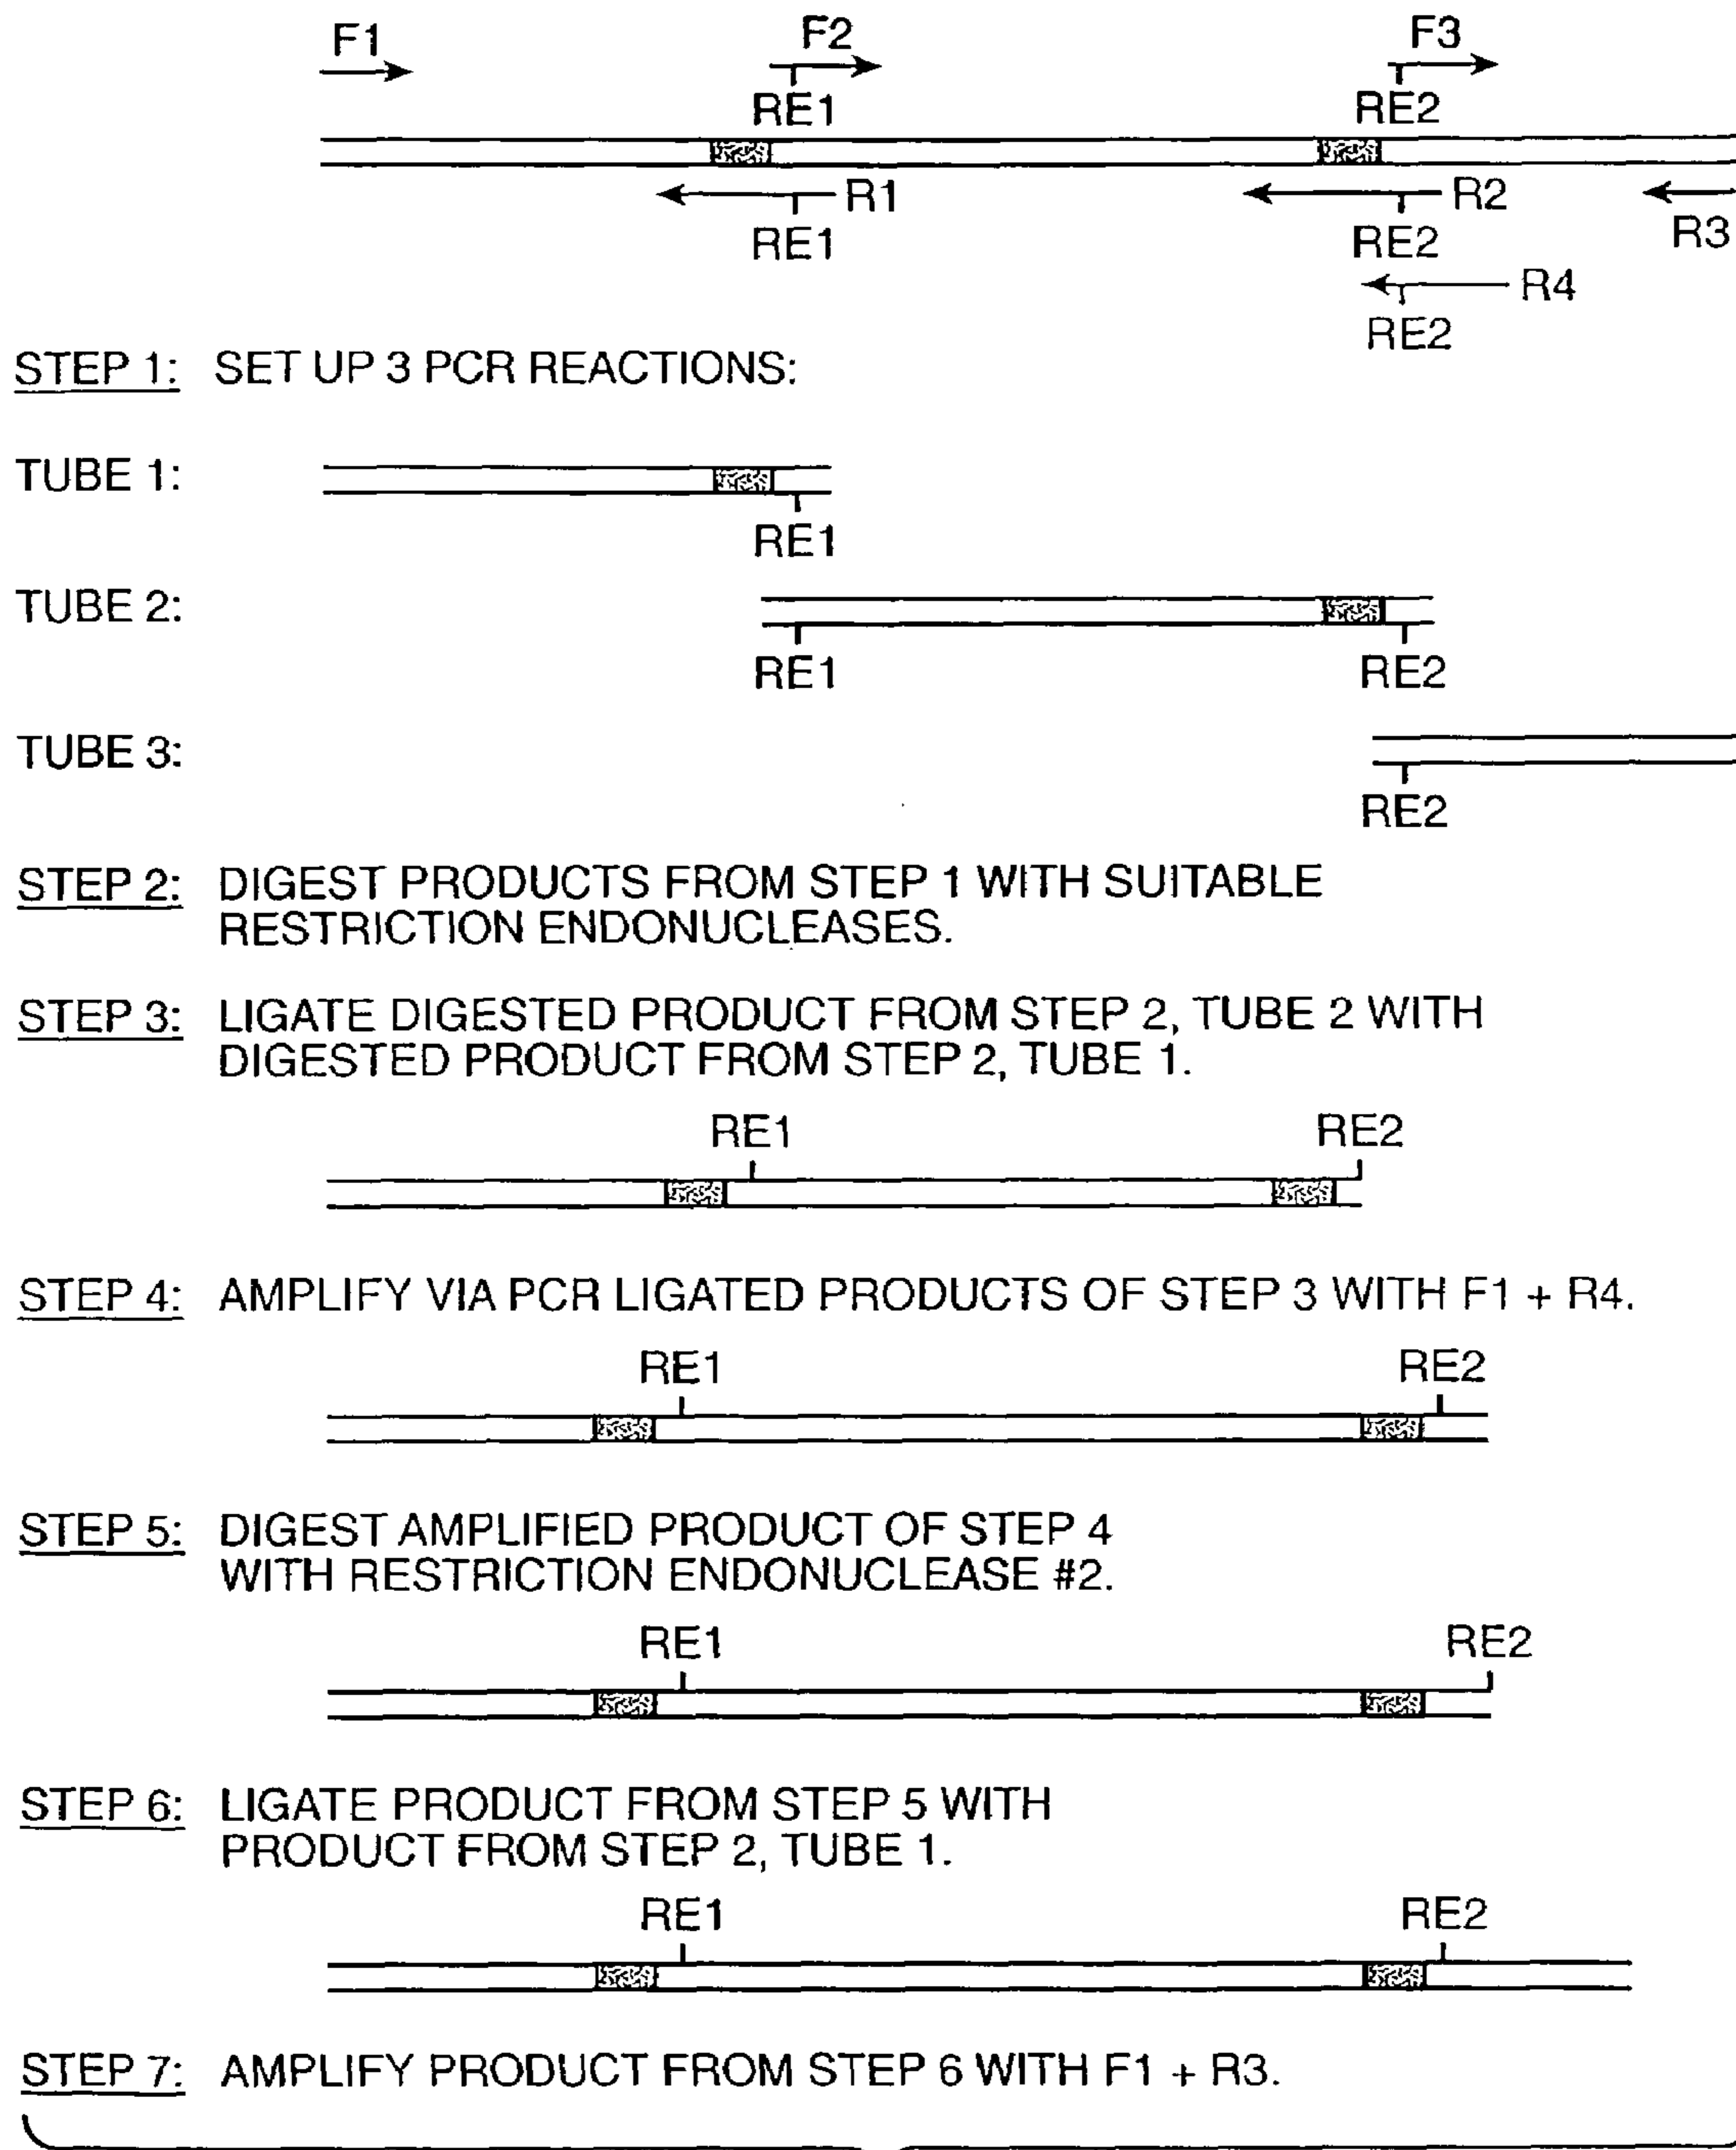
F1

F2

RE1

F3

RE2

R1

RE1

R2

RE2

R3

R4

RE2

STEP 1: SET UP 3 PCR REACTIONS:

TUBE 1:

RE1

TUBE 2:

RE1

RE2

TUBE 3:

RE2

STEP 2: DIGEST PRODUCTS FROM STEP 1 WITH SUITABLE RESTRICTION ENDONUCLEASES.

STEP 3: LIGATE DIGESTED PRODUCT FROM STEP 2, TUBE 2 WITH DIGESTED PRODUCT FROM STEP 2, TUBE 1.

RE1

RE2

STEP 4: AMPLIFY VIA PCR LIGATED PRODUCTS OF STEP 3 WITH F1 + R4.

RE1

RE2

STEP 5: DIGEST AMPLIFIED PRODUCT OF STEP 4 WITH RESTRICTION ENDONUCLEASE #2.

RE1

RE2

STEP 6: LIGATE PRODUCT FROM STEP 5 WITH PRODUCT FROM STEP 2, TUBE 1.

RE1

RE2

STEP 7: AMPLIFY PRODUCT FROM STEP 6 WITH F1 + R3.